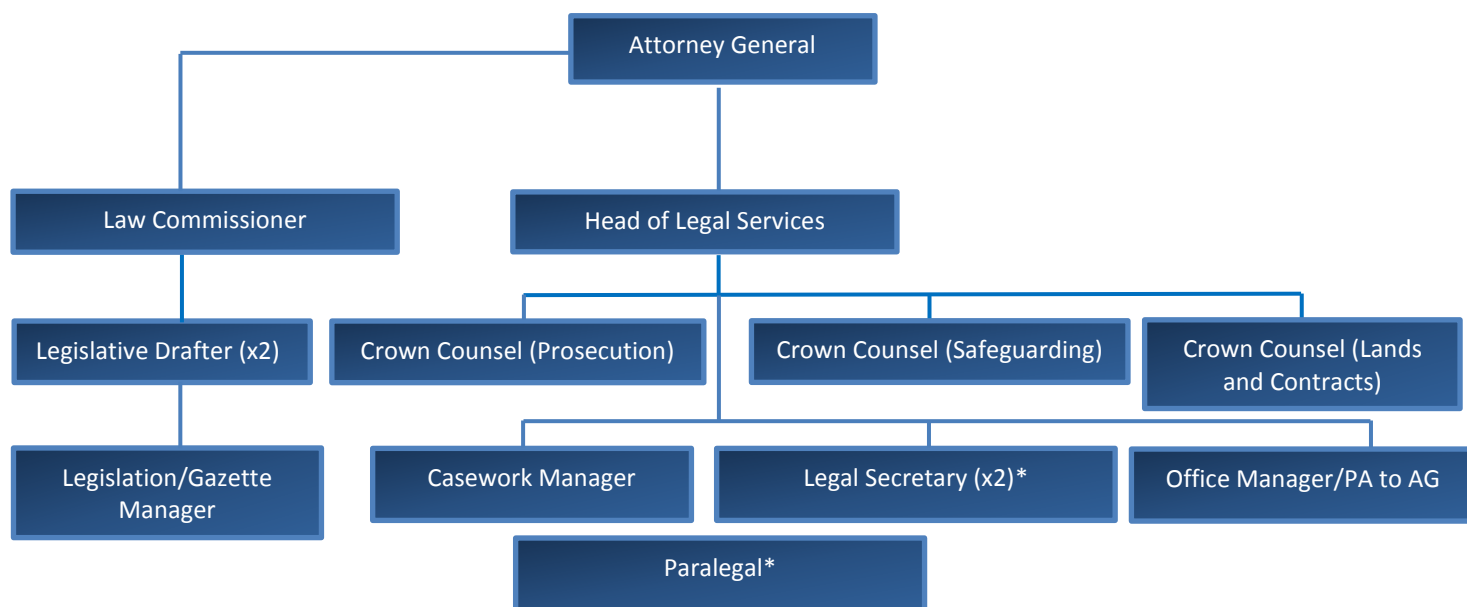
Attorney General

Law Commissioner

Head of Legal Services

Legislative Drafter (x2)

Crown Counsel (Prosecution)

Crown Counsel (Safeguarding)

Crown Counsel (Lands and Contracts)

Legislation/Gazette Manager

Casework Manager

Legal Secretary (x2)*

Office Manager/PA to AG

Paralegal*